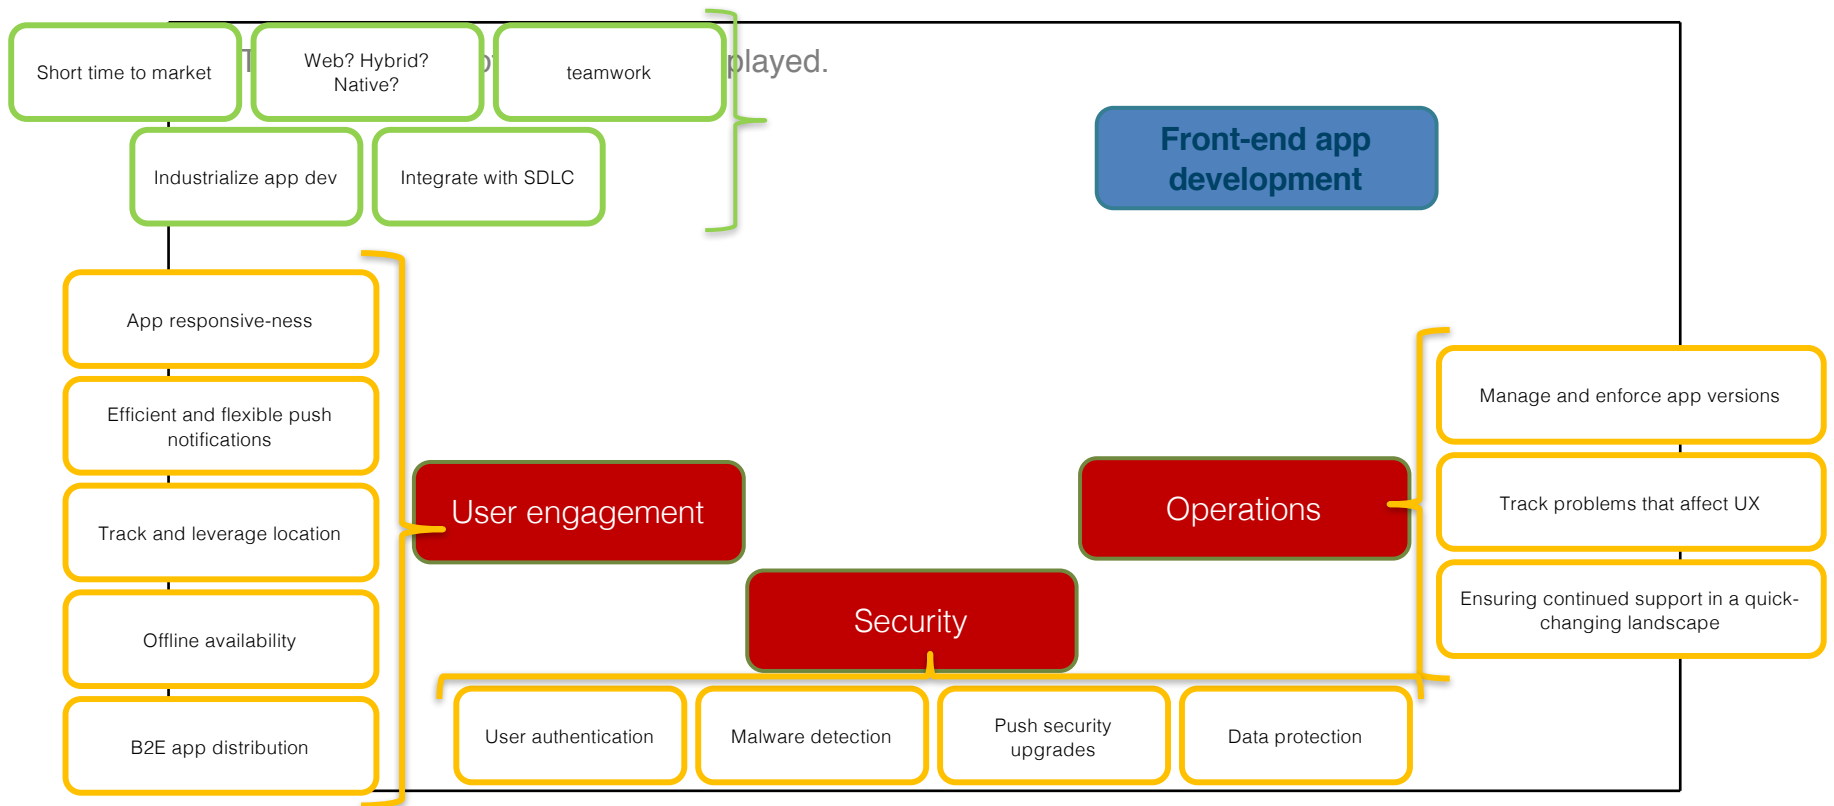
Short time to market

Web? Hybrid? Native?

teamwork

T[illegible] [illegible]played.

Industrialize app dev

Integrate with SDLC

Front-end app development

App responsive-ness

Efficient and flexible push notifications

Track and leverage location

Offline availability

B2E app distribution

User engagement

Operations

Manage and enforce app versions

Track problems that affect UX

Ensuring continued support in a quick-changing landscape

Security

User authentication

Malware detection

Push security upgrades

Data protection